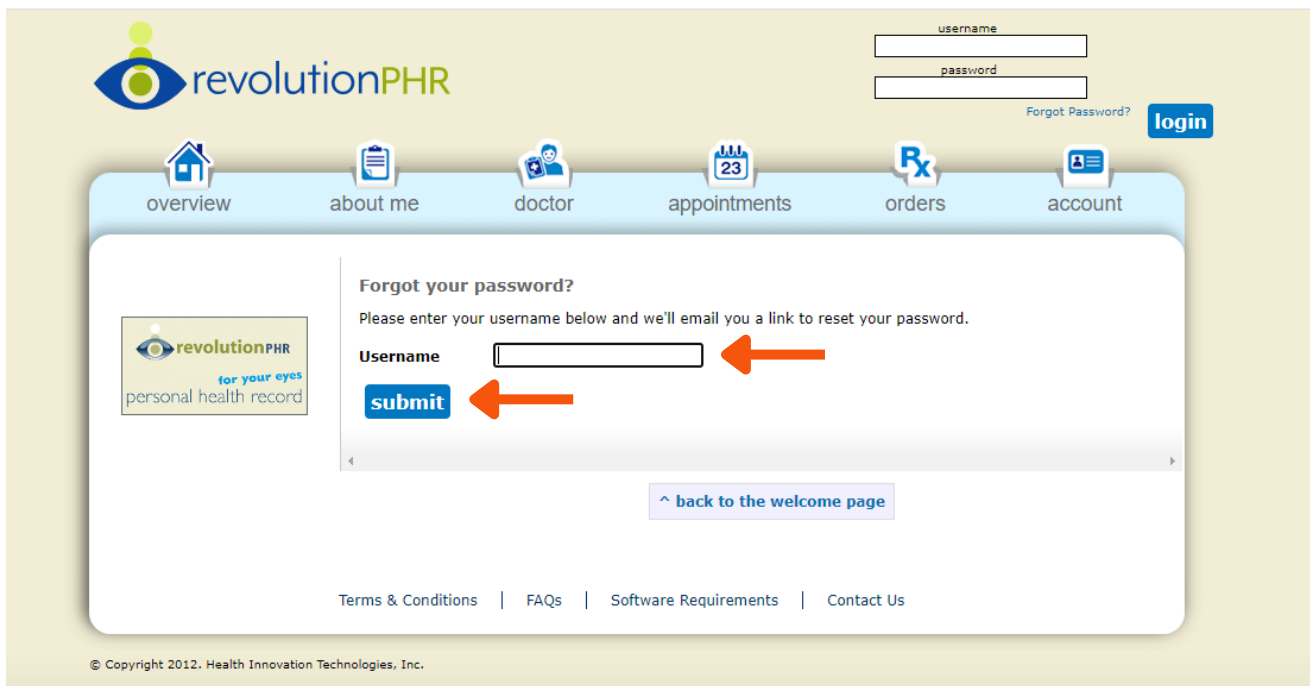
revolutionPHR

username

password

Forgot Password?

login

overview

about me

doctor

23

appointments

Rx

orders

account

revolutionPHR

for your eyes

personal health record

Forgot your password?

Please enter your username below and we'll email you a link to reset your password.

Username

submit

^ back to the welcome page

Terms & Conditions | FAQs | Software Requirements | Contact Us

© Copyright 2012. Health Innovation Technologies, Inc.